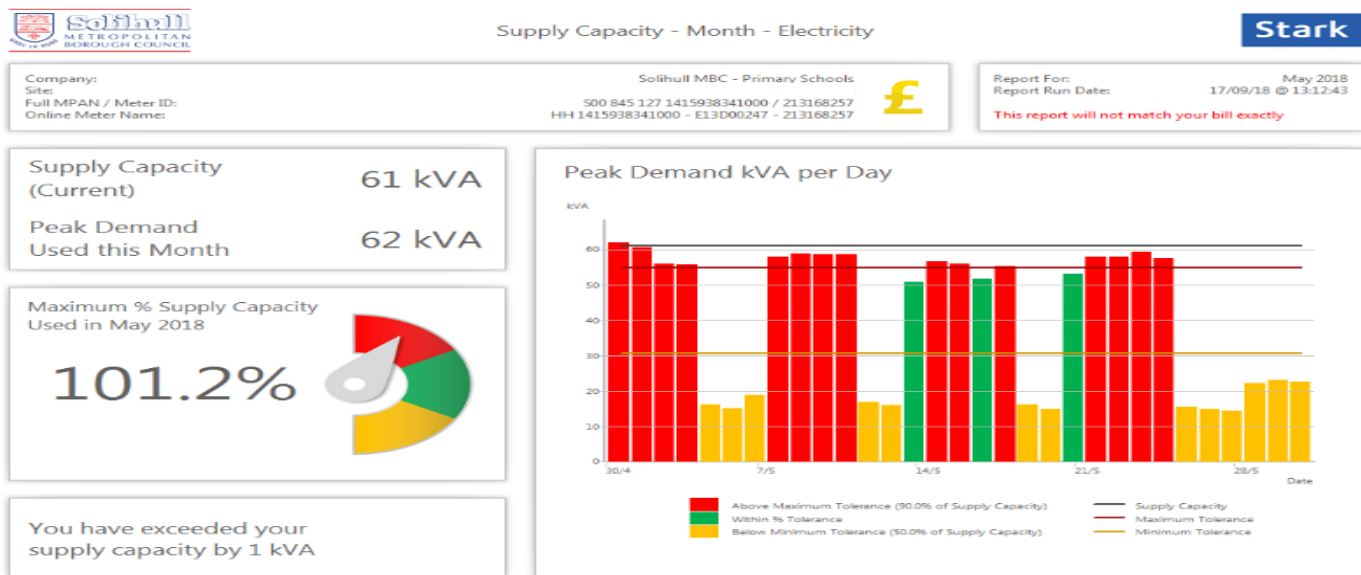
Solihull METROPOLITAN BOROUGH COUNCIL

Supply Capacity - Month - Electricity

Stark

Company:
Site:
Full MPAN / Meter ID:
Online Meter Name:

Solihull MBC - Primary Schools

S00 845 127 1415938341000 / 213168257
HH 1415938341000 - E13D00247 - 213168257

£

Report For: May 2018
Report Run Date: 17/09/18 @ 13:12:43
This report will not match your bill exactly

Supply Capacity (Current) 61 kVA

Peak Demand Used this Month 62 kVA

Maximum % Supply Capacity Used in May 2018

101.2%

You have exceeded your supply capacity by 1 kVA

Peak Demand kVA per Day

kVA

60
50
40
30
20
10
0

30/4 7/5 14/5 21/5 28/5

Date

Above Maximum Tolerance (90.0% of Supply Capacity)
Within % Tolerance
Below Minimum Tolerance (50.0% of Supply Capacity)

Supply Capacity
Maximum Tolerance
Minimum Tolerance